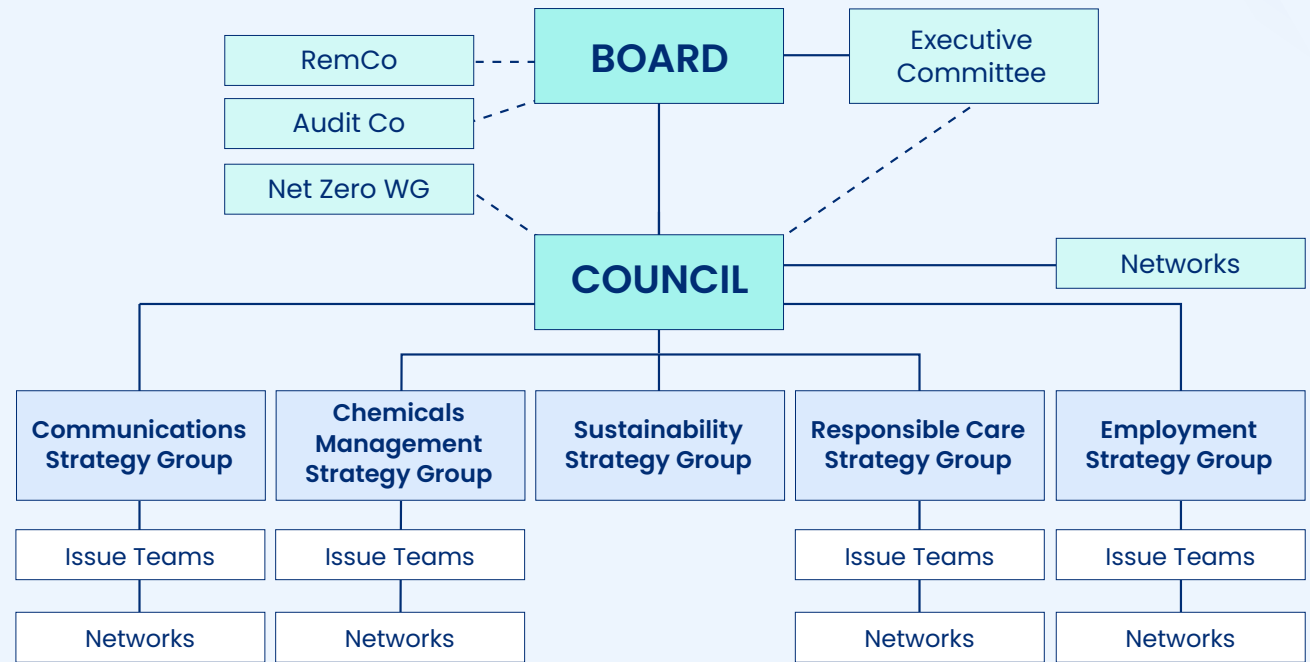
RemCo

BOARD

Executive Committee

Audit Co

Net Zero WG

COUNCIL

Networks

Communications Strategy Group

Chemicals Management Strategy Group

Sustainability Strategy Group

Responsible Care Strategy Group

Employment Strategy Group

Issue Teams

Issue Teams

Issue Teams

Issue Teams

Networks

Networks

Networks

Networks